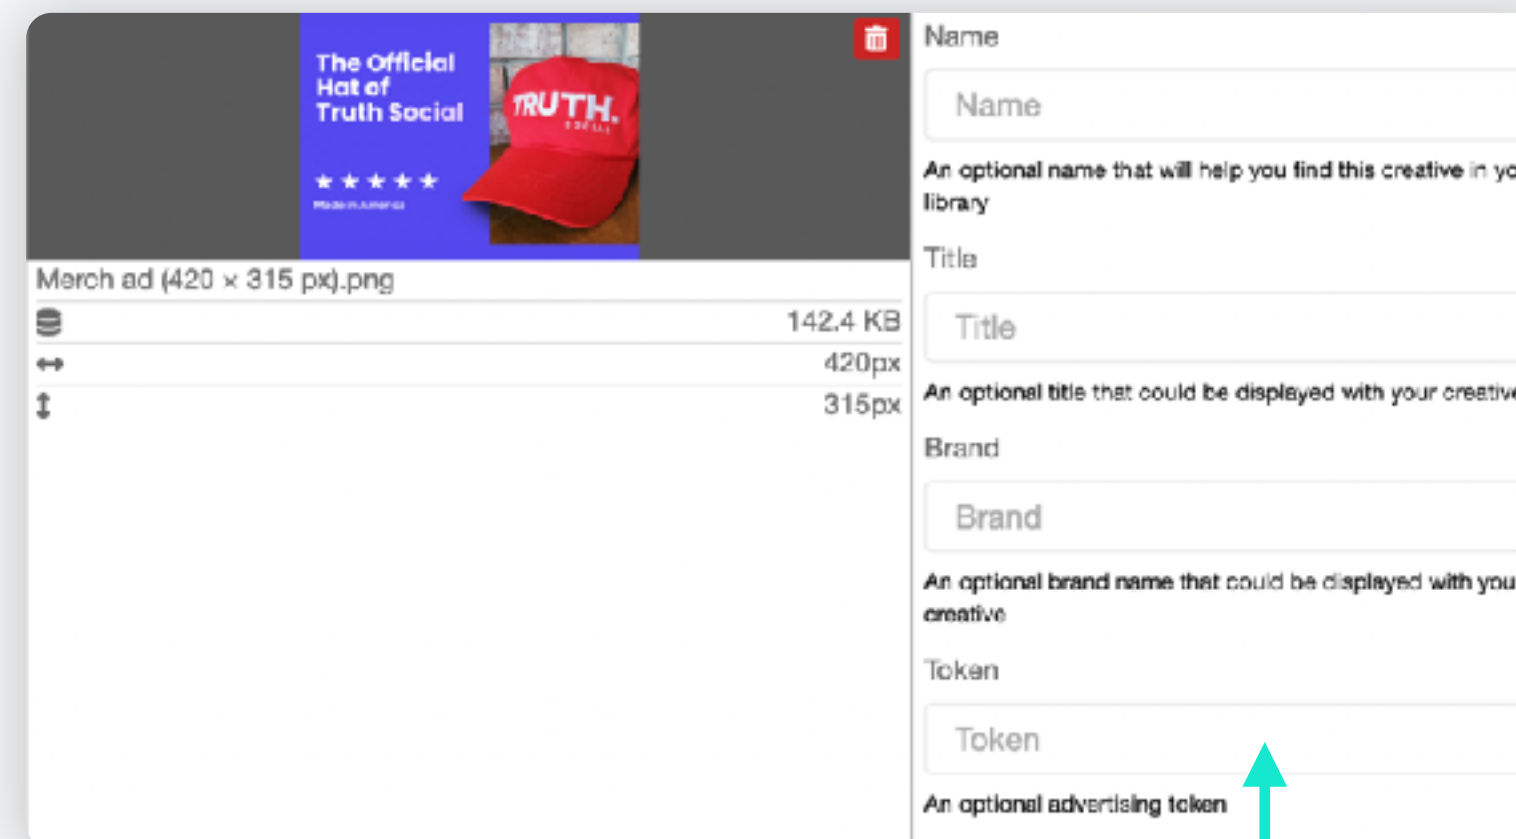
The Official Hat of Truth Social

TRUTH.

★★★★★

Made in America

Merch ad (420 × 315 px).png

142.4 KB

420px

315px

Name

Name

An optional name that will help you find this creative in yo library

Title

Title

An optional title that could be displayed with your creative

Brand

Brand

An optional brand name that could be displayed with you creative

Token

Token

An optional advertising token